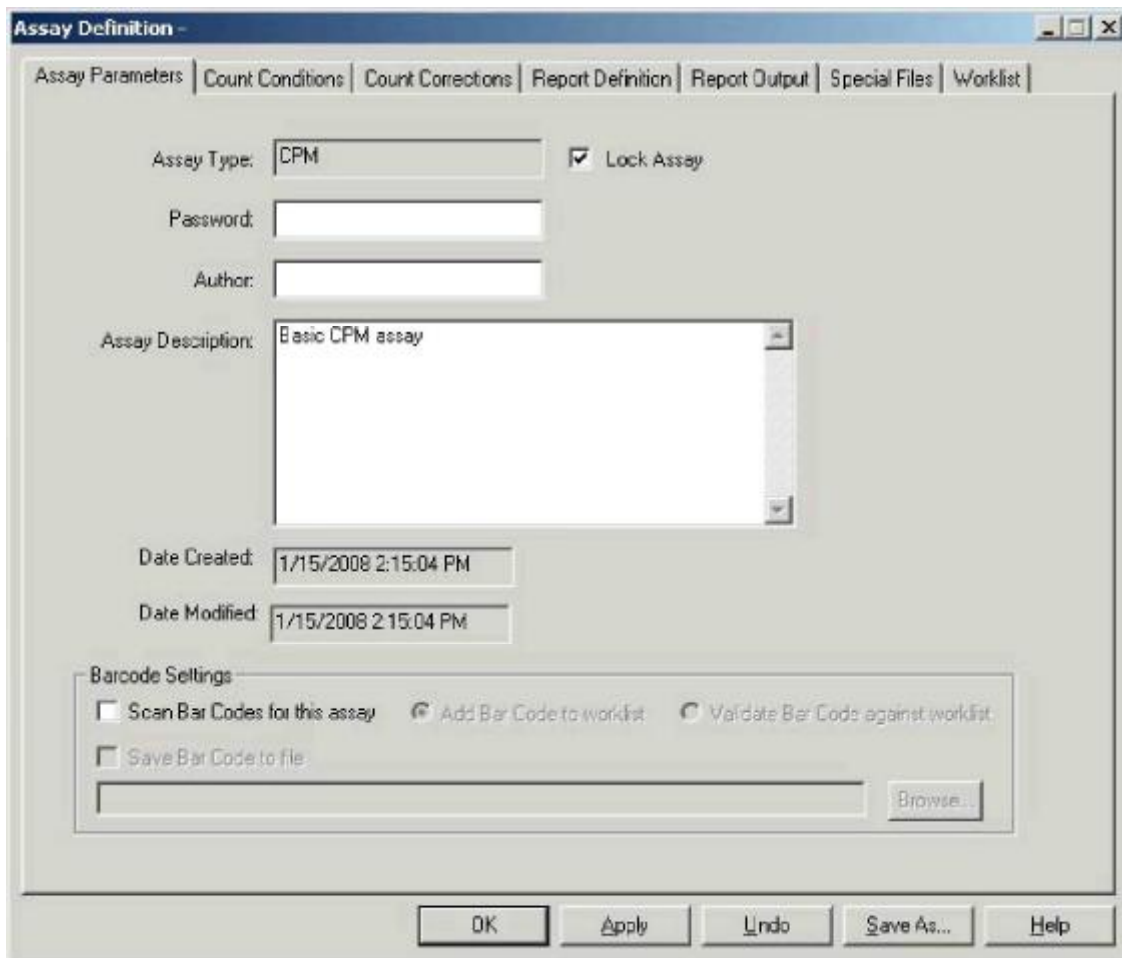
Assay Definition -

Assay Parameters | Count Conditions | Count Corrections | Report Definition | Report Output | Special Files | Worklist

Assay Type: CPM

Lock Assay

Password:

Author:

Assay Description: Basic CPM assay

Date Created: 1/15/2008 2:15:04 PM

Date Modified: 1/15/2008 2:15:04 PM

Barcode Settings

Scan Bar Codes for this assay

Add Bar Code to worklist

Validate Bar Code against worklist

Save Bar Code to file

Browse...

OK

Apply

Undo

Save As...

Help